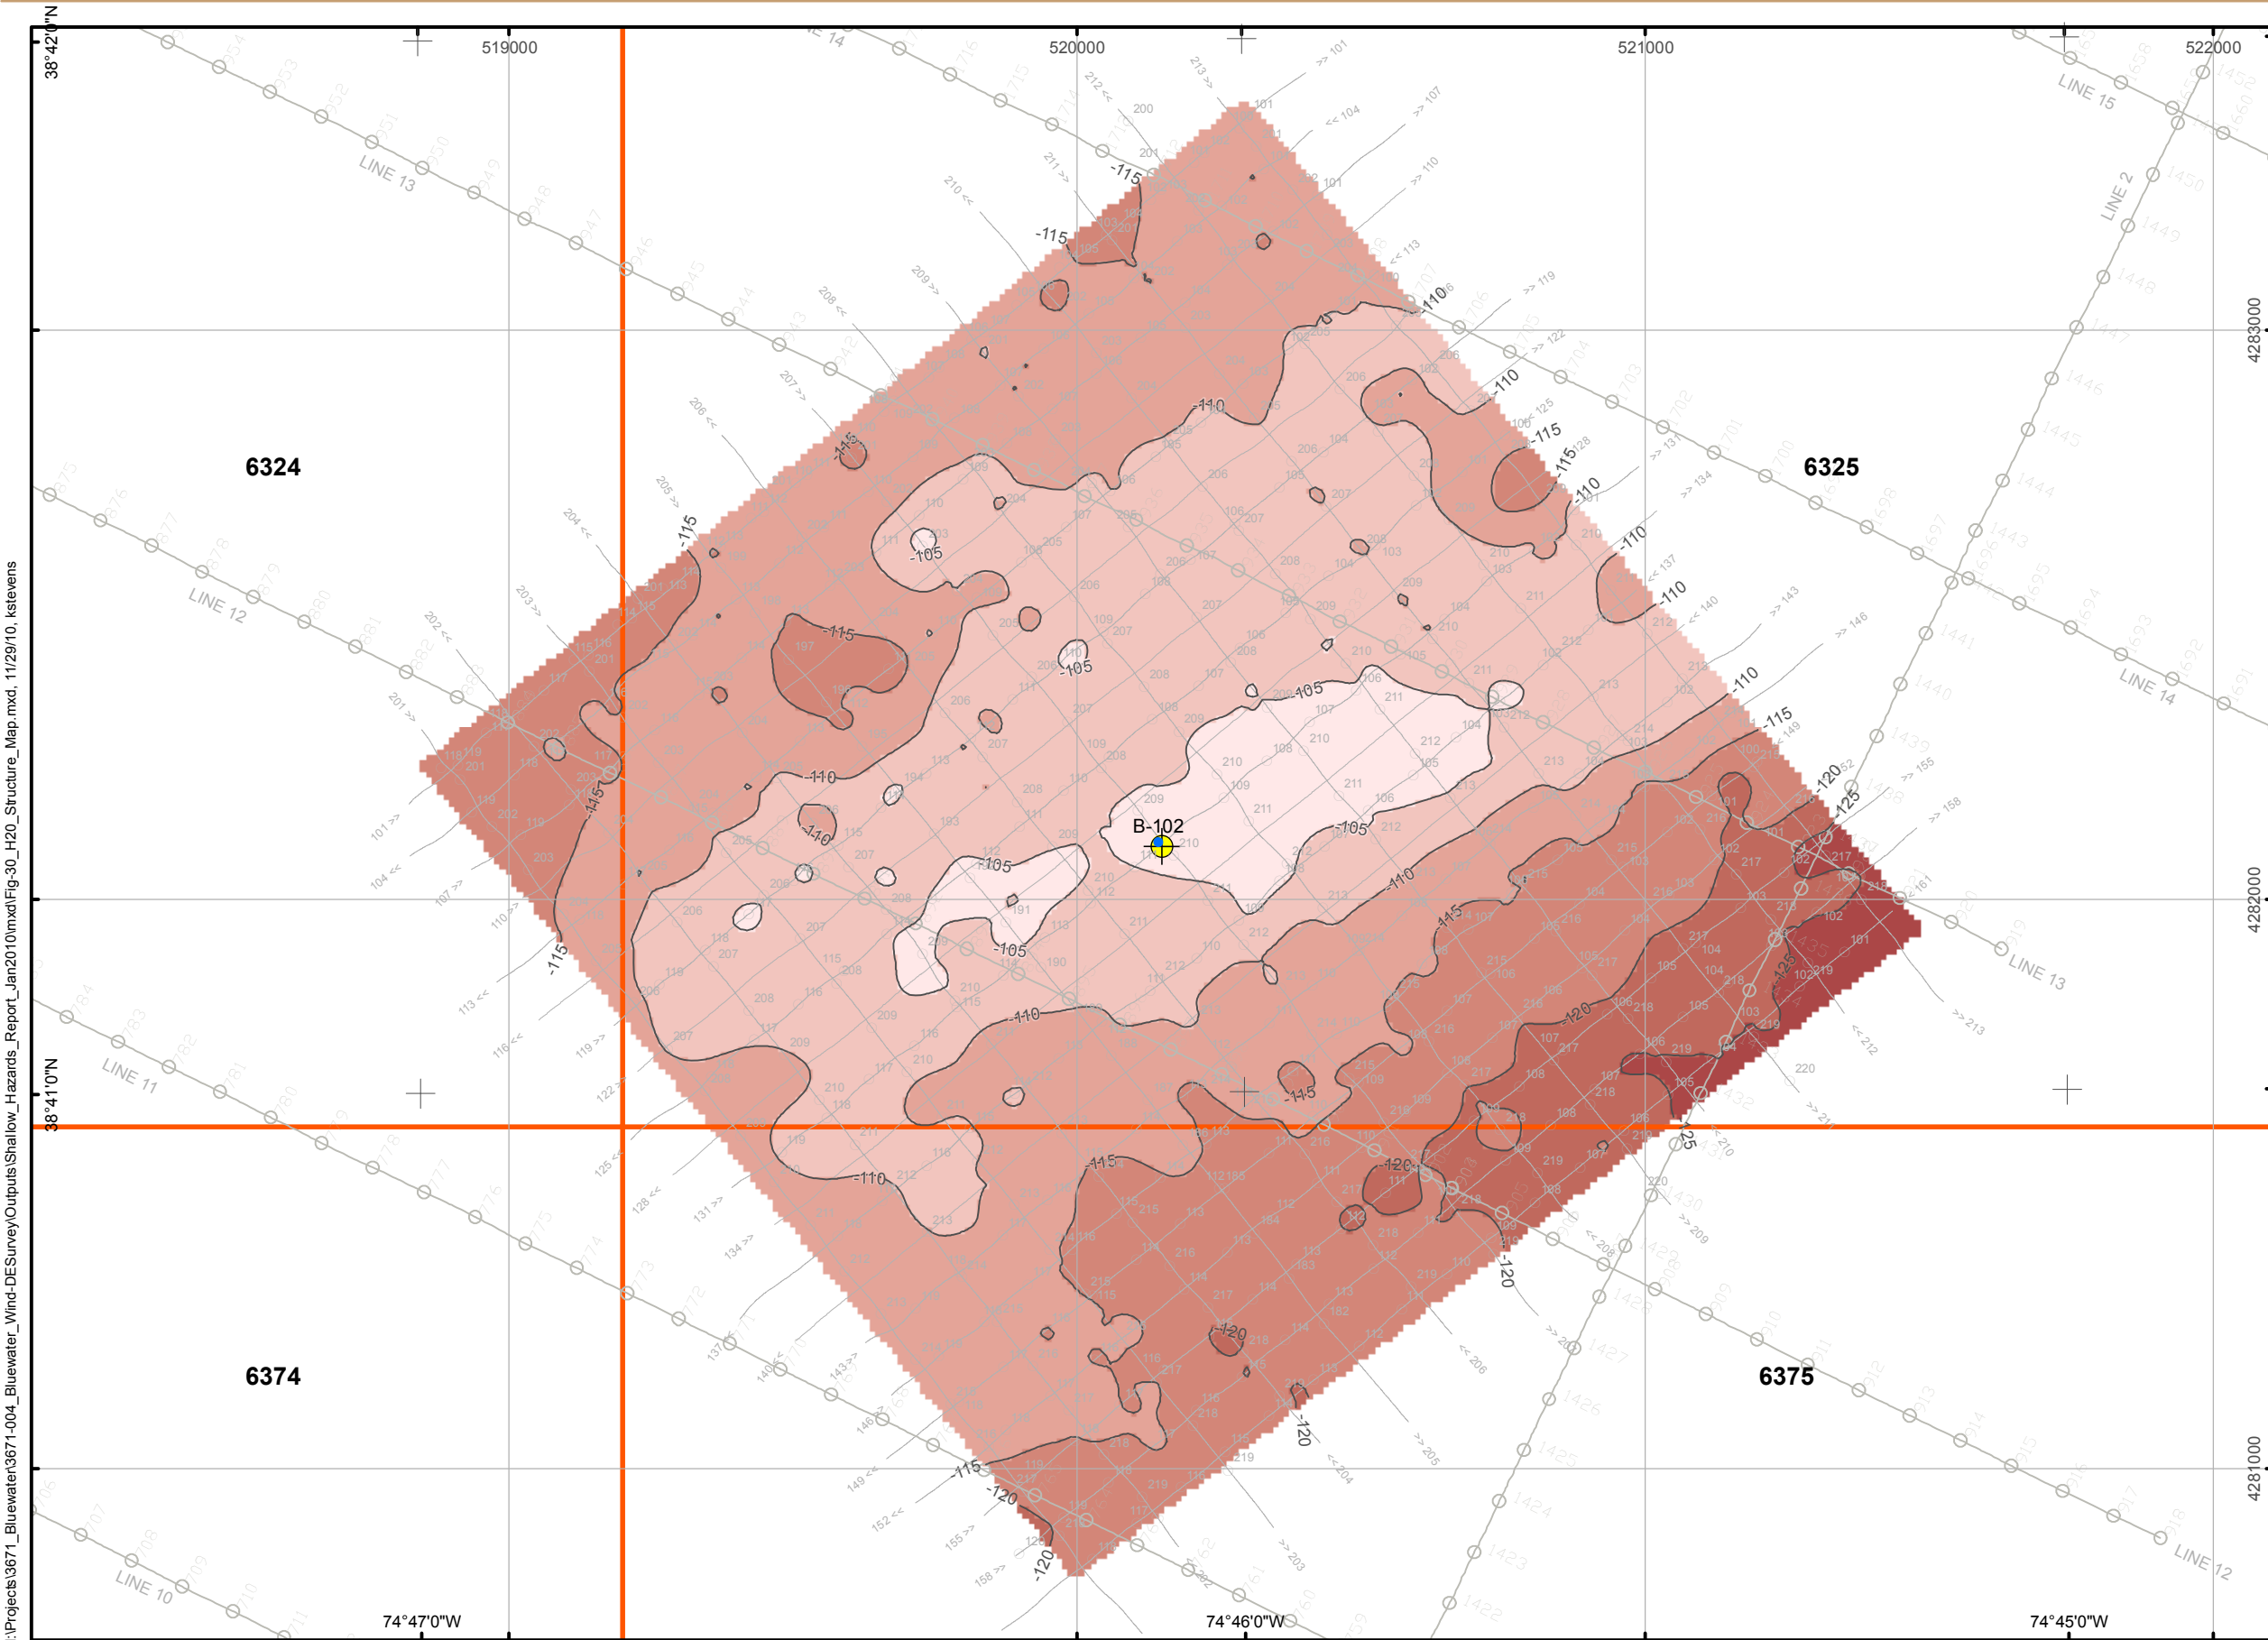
38°42'0"N
519000
520000
521000
522000
4283000
4282000
4281000
38°41'0"N
74°47'0"W
74°46'0"W
74°45'0"W
6324
6325
6374
6375
LINE 15
LINE 2
LINE 13
LINE 12
LINE 14
LINE 11
LINE 10
B-102
-115
-110
-105
-120
-125
\Projects\3671_Bluewater\3671-004_Bluewater_Wind-DESurvey\Outputs\Shallow_Hazards_Report_Jan2010\mxd\Fig-30_H20_Structure_Map.mxd, 11/29/10, kstevens